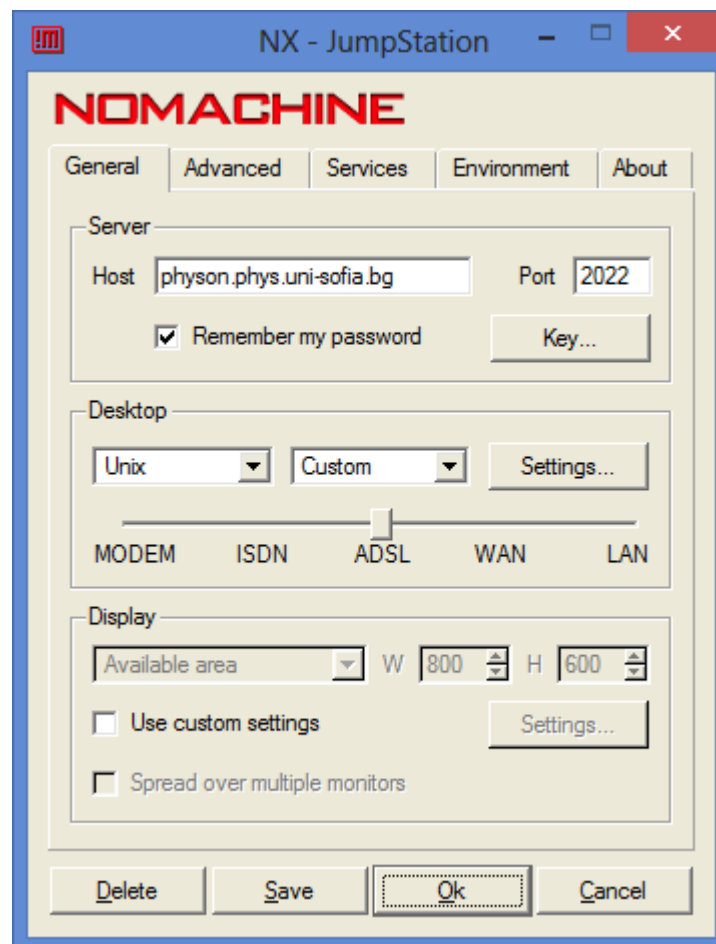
!M NX - JumpStation

NOMACHINE

General | Advanced | Services | Environment | About

Server
Host physon.phys.uni-sofia.bg Port 2022
Remember my password Key...

Desktop
Unix Custom Settings...
MODEM ISDN ADSL WAN LAN

Display
Available area W 800 H 600
Use custom settings Settings...
Spread over multiple monitors

Delete Save Ok Cancel